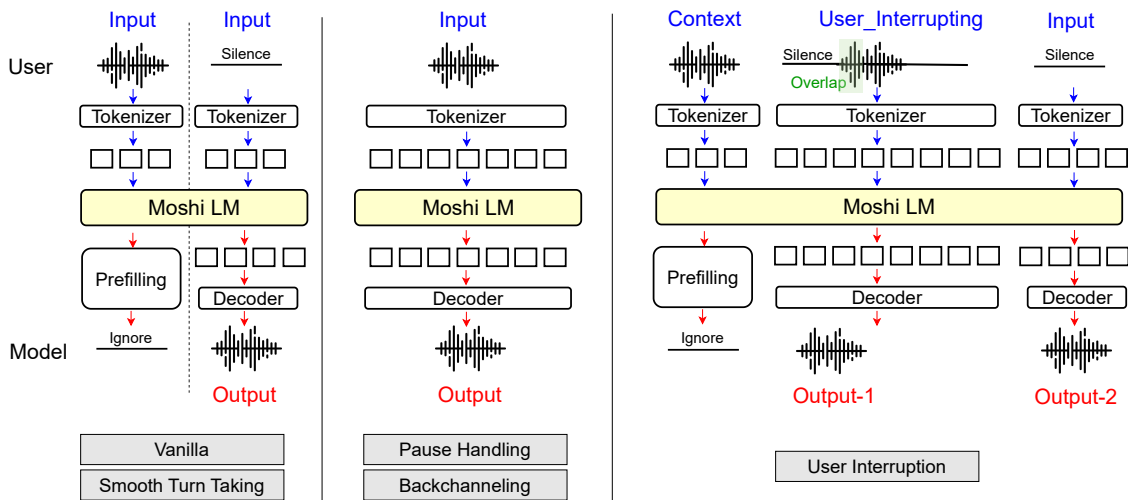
Input

Input

User

Silence

Tokenizer

Tokenizer

Moshi LM

Prefilling

Decoder

Ignore

Model

Output

Vanilla

Smooth Turn Taking

Input

Tokenizer

Moshi LM

Decoder

Output

Pause Handling

Backchanneling

Context

User_Interrupting

Input

Silence

Overlap

Silence

Tokenizer

Tokenizer

Tokenizer

Moshi LM

Prefilling

Decoder

Decoder

Ignore

Output-1

Output-2

User Interruption